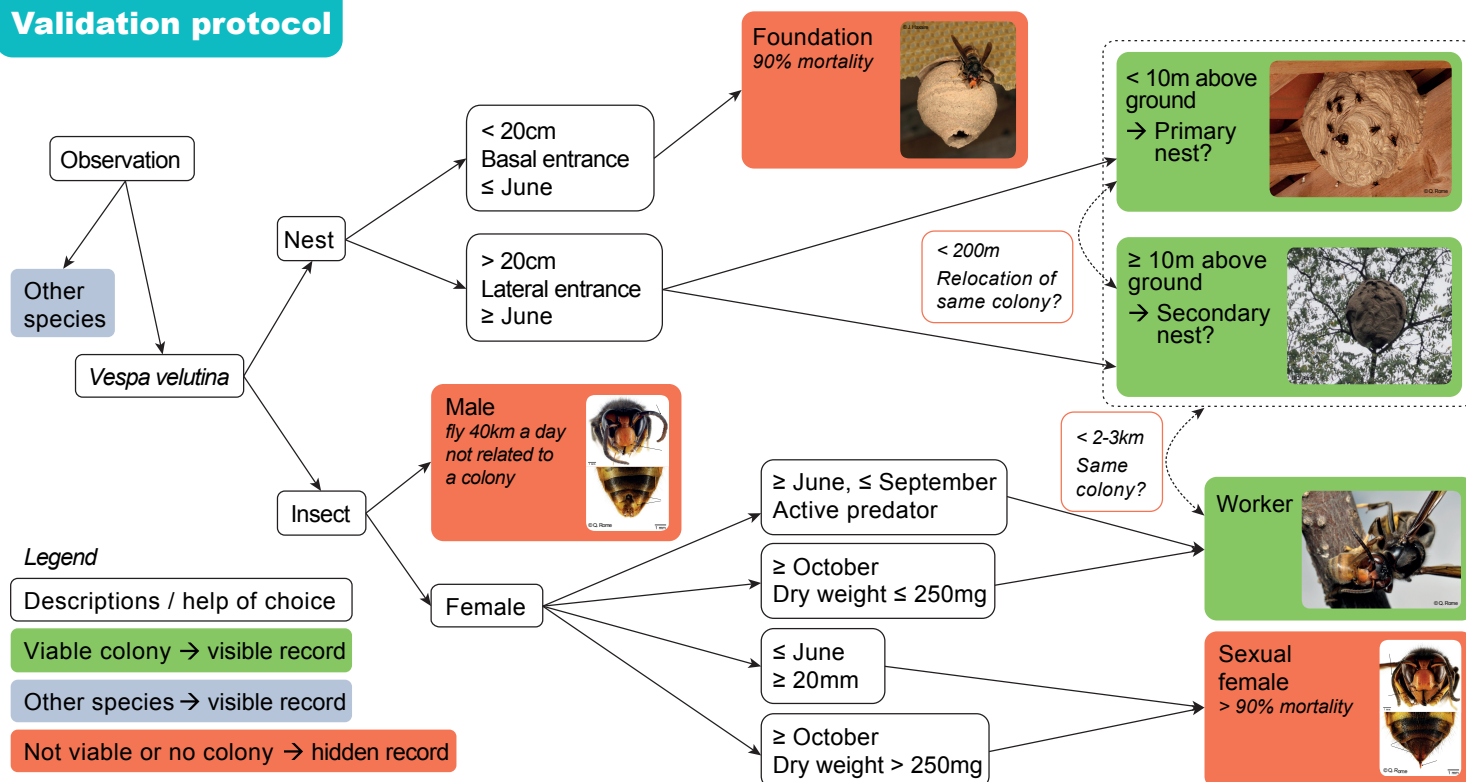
Validation protocol

Observation

Other species

Vespa velutina

Nest

Insect

< 20cm
Basal entrance
≤ June

> 20cm
Lateral entrance
≥ June

Foundation
90% mortality

< 10m above ground
→ Primary nest?

< 200m
Relocation of same colony?

≥ 10m above ground
→ Secondary nest?

Male
fly 40km a day
not related to a colony

Female

< 2-3km
Same colony?

≥ June, ≤ September
Active predator

≥ October
Dry weight ≤ 250mg

≤ June
≥ 20mm

≥ October
Dry weight > 250mg

Worker

Sexual female
> 90% mortality

Legend
Descriptions / help of choice
Viable colony → visible record
Other species → visible record
Not viable or no colony → hidden record

© Q. Rome